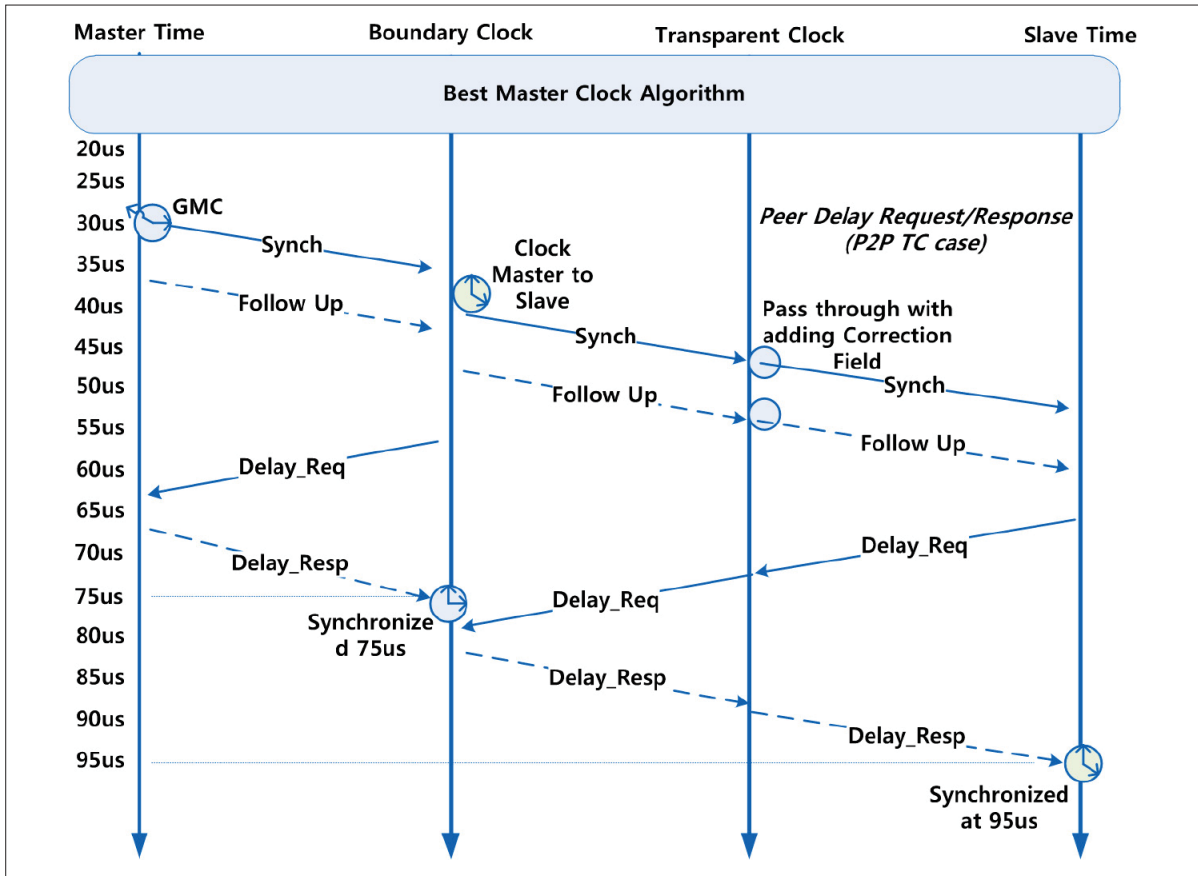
Master Time
Boundary Clock
Transparent Clock
Slave Time

Best Master Clock Algorithm

20us
25us
30us
35us
40us
45us
50us
55us
60us
65us
70us
75us
80us
85us
90us
95us

GMC
Synch
Clock Master to Slave
Peer Delay Request/Response (P2P TC case)
Follow Up
Pass through with adding Correction Field
Synch
Synch
Follow Up
Follow Up
Delay_Req
Delay_Req
Delay_Resp
Delay_Req
Synchronized 75us
Delay_Resp
Delay_Resp
Synchronized at 95us